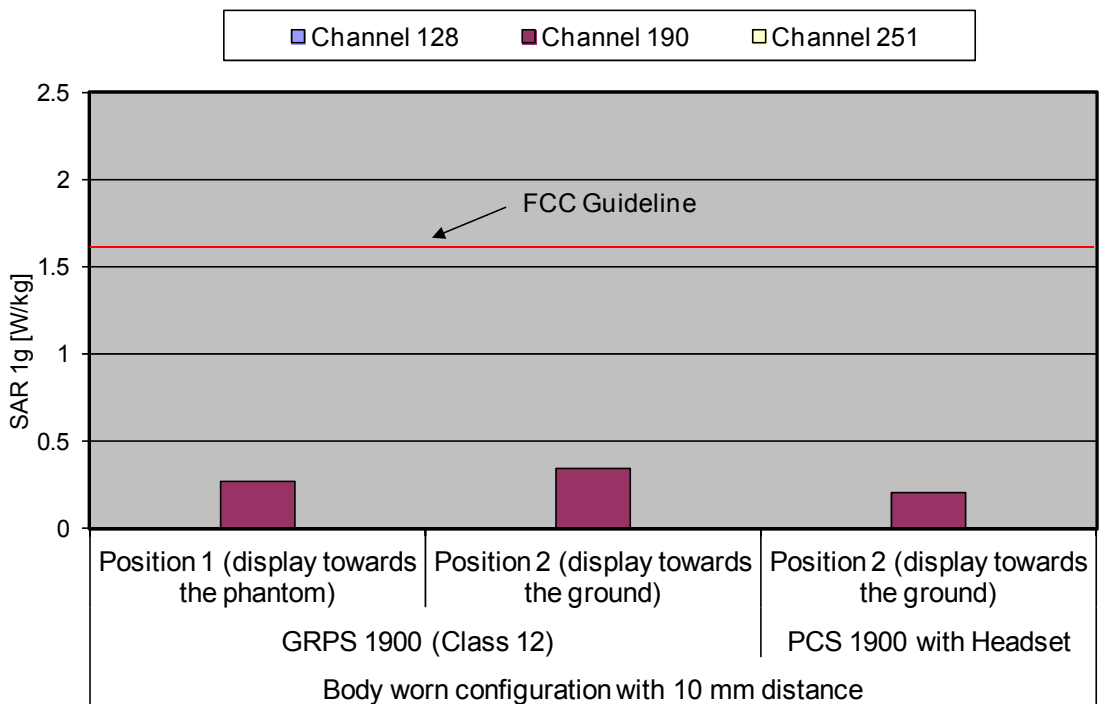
Channel 128 Channel 190 Channel 251

2.5
2
1.5
1
0.5
0

SAR 1g [W/kg]

FCC Guideline

Position 1 (display towards the phantom)
Position 2 (display towards the ground)
Position 2 (display towards the ground)

GRPS 1900 (Class 12)
PCS 1900 with Headset

Body worn configuration with 10 mm distance